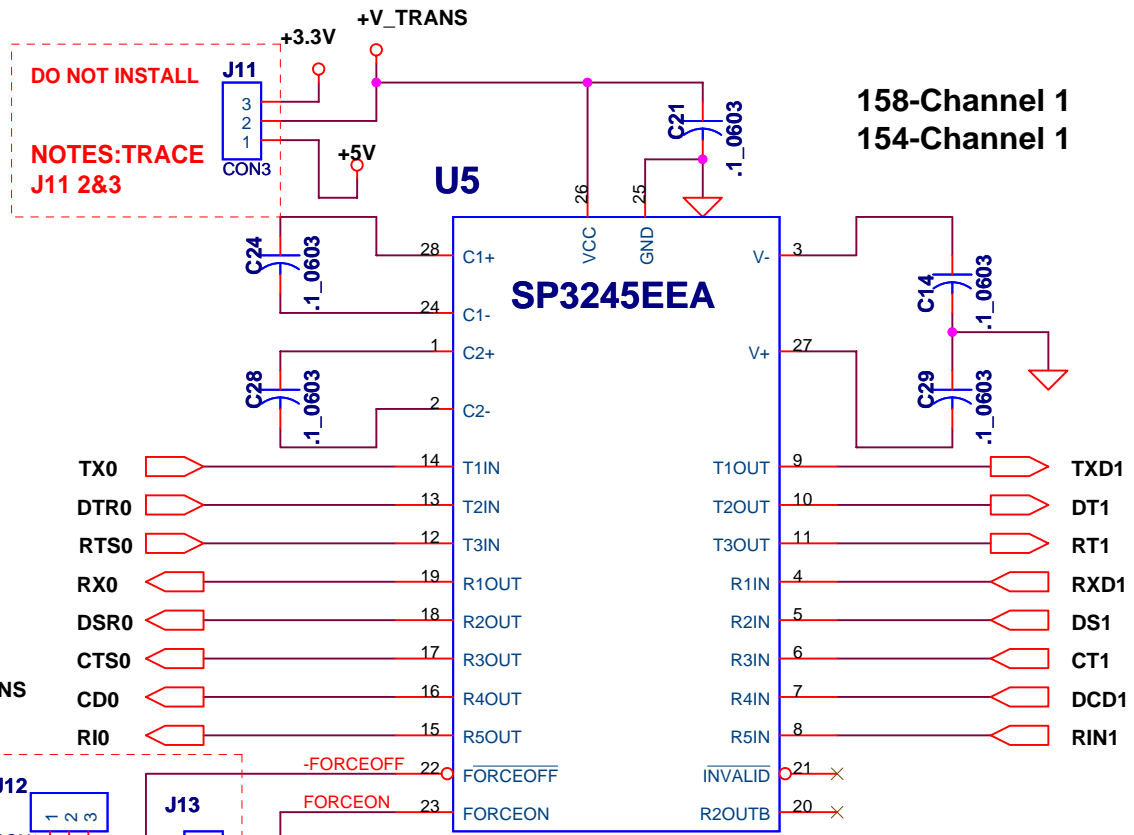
+V_TRANS
+3.3V
DO NOT INSTALL
J11
3
2
1
CON3
NOTES:TRACE J11 2&3
+5V
U5
C21
.1_0603
158-Channel 1
154-Channel 1
26
25
VCC
GND
C24
.1_0603
28
C1+
24
C1-
SP3245EEA
V-
3
C14
.1_0603
1
C2+
V+
27
C28
.1_0603
2
C2-
C29
.1_0603
TX0
14
T1IN
T1OUT
9
TXD1
DTR0
13
T2IN
T2OUT
10
DT1
RTS0
12
T3IN
T3OUT
11
RT1
RX0
19
R1OUT
R1IN
4
RXD1
DSR0
18
R2OUT
R2IN
5
DS1
CTS0
17
R3OUT
R3IN
6
CT1
NS
CD0
16
R4OUT
R4IN
7
DCD1
RI0
15
R5OUT
R5IN
8
RIN1
-FORCEOFF
22
$\overline{\text{FORCEOFF}}$
$\overline{\text{INVALID}}$
21
J12
1 2 3
J13
FORCEON
23
FORCEON
R2OUTB
20